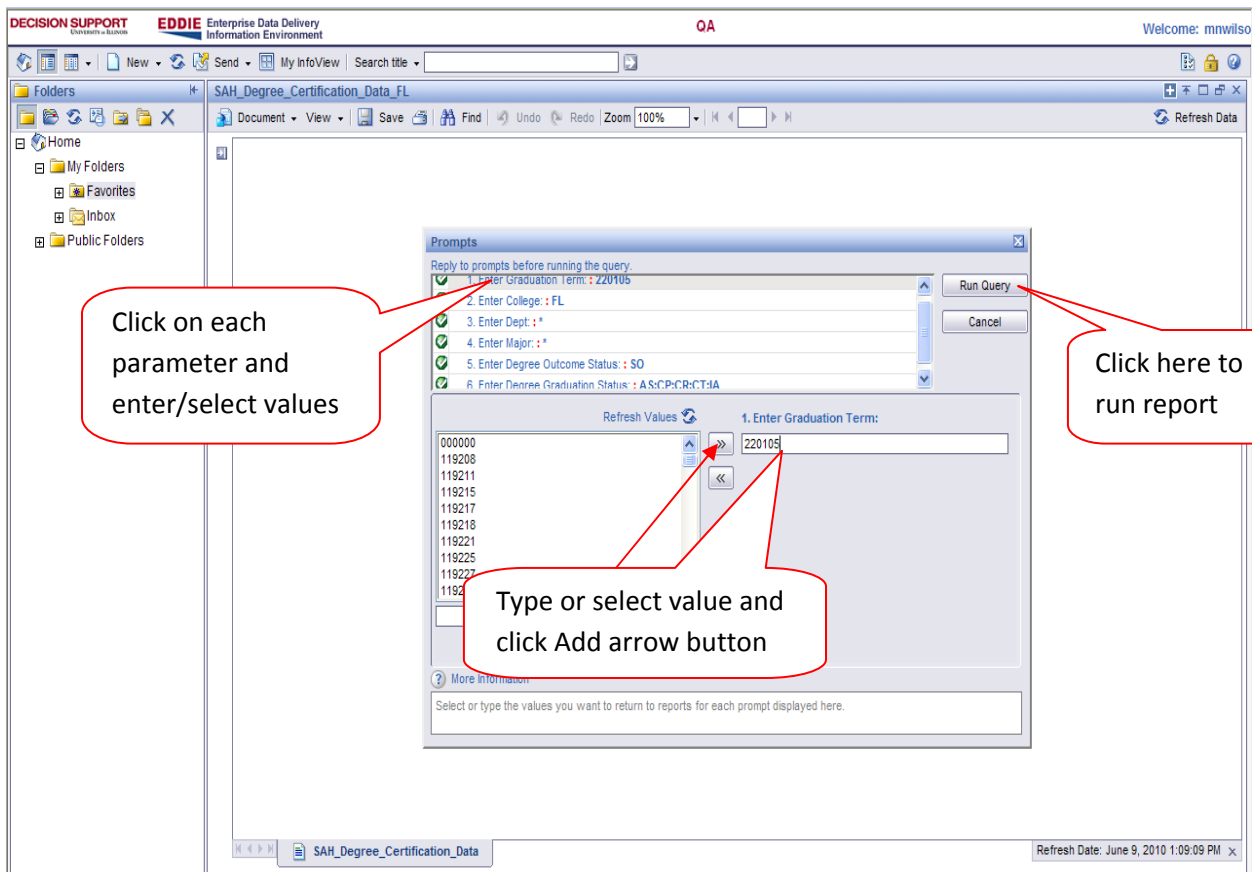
DECISION SUPPORT UNIVERSITY of ILLINOIS EDDIE Enterprise Data Delivery Information Environment QA Welcome: mnwilso

New Send My InfoView Search title

Folders

Home
My Folders
Favorites
Inbox
Public Folders

SAH_Degree_Certification_Data_FL

Document View Save Find Undo Redo Zoom 100% Refresh Data

Prompts

Reply to prompts before running the query.

1. Enter Graduation Term: : 220105
2. Enter College: : FL
3. Enter Dept: : *
4. Enter Major: : *
5. Enter Degree Outcome Status: : SO
6. Enter Degree Graduation Status: : AS;CP;CR;CT;IA

Run Query
Cancel

Click on each parameter and enter/select values

Click here to run report

Refresh Values

1. Enter Graduation Term:

000000
119208
119211
119215
119217
119218
119221
119225
119227
1192

220105

Type or select value and click Add arrow button

More Information

Select or type the values you want to return to reports for each prompt displayed here.

SAH_Degree_Certification_Data

Refresh Date: June 9, 2010 1:09:09 PM